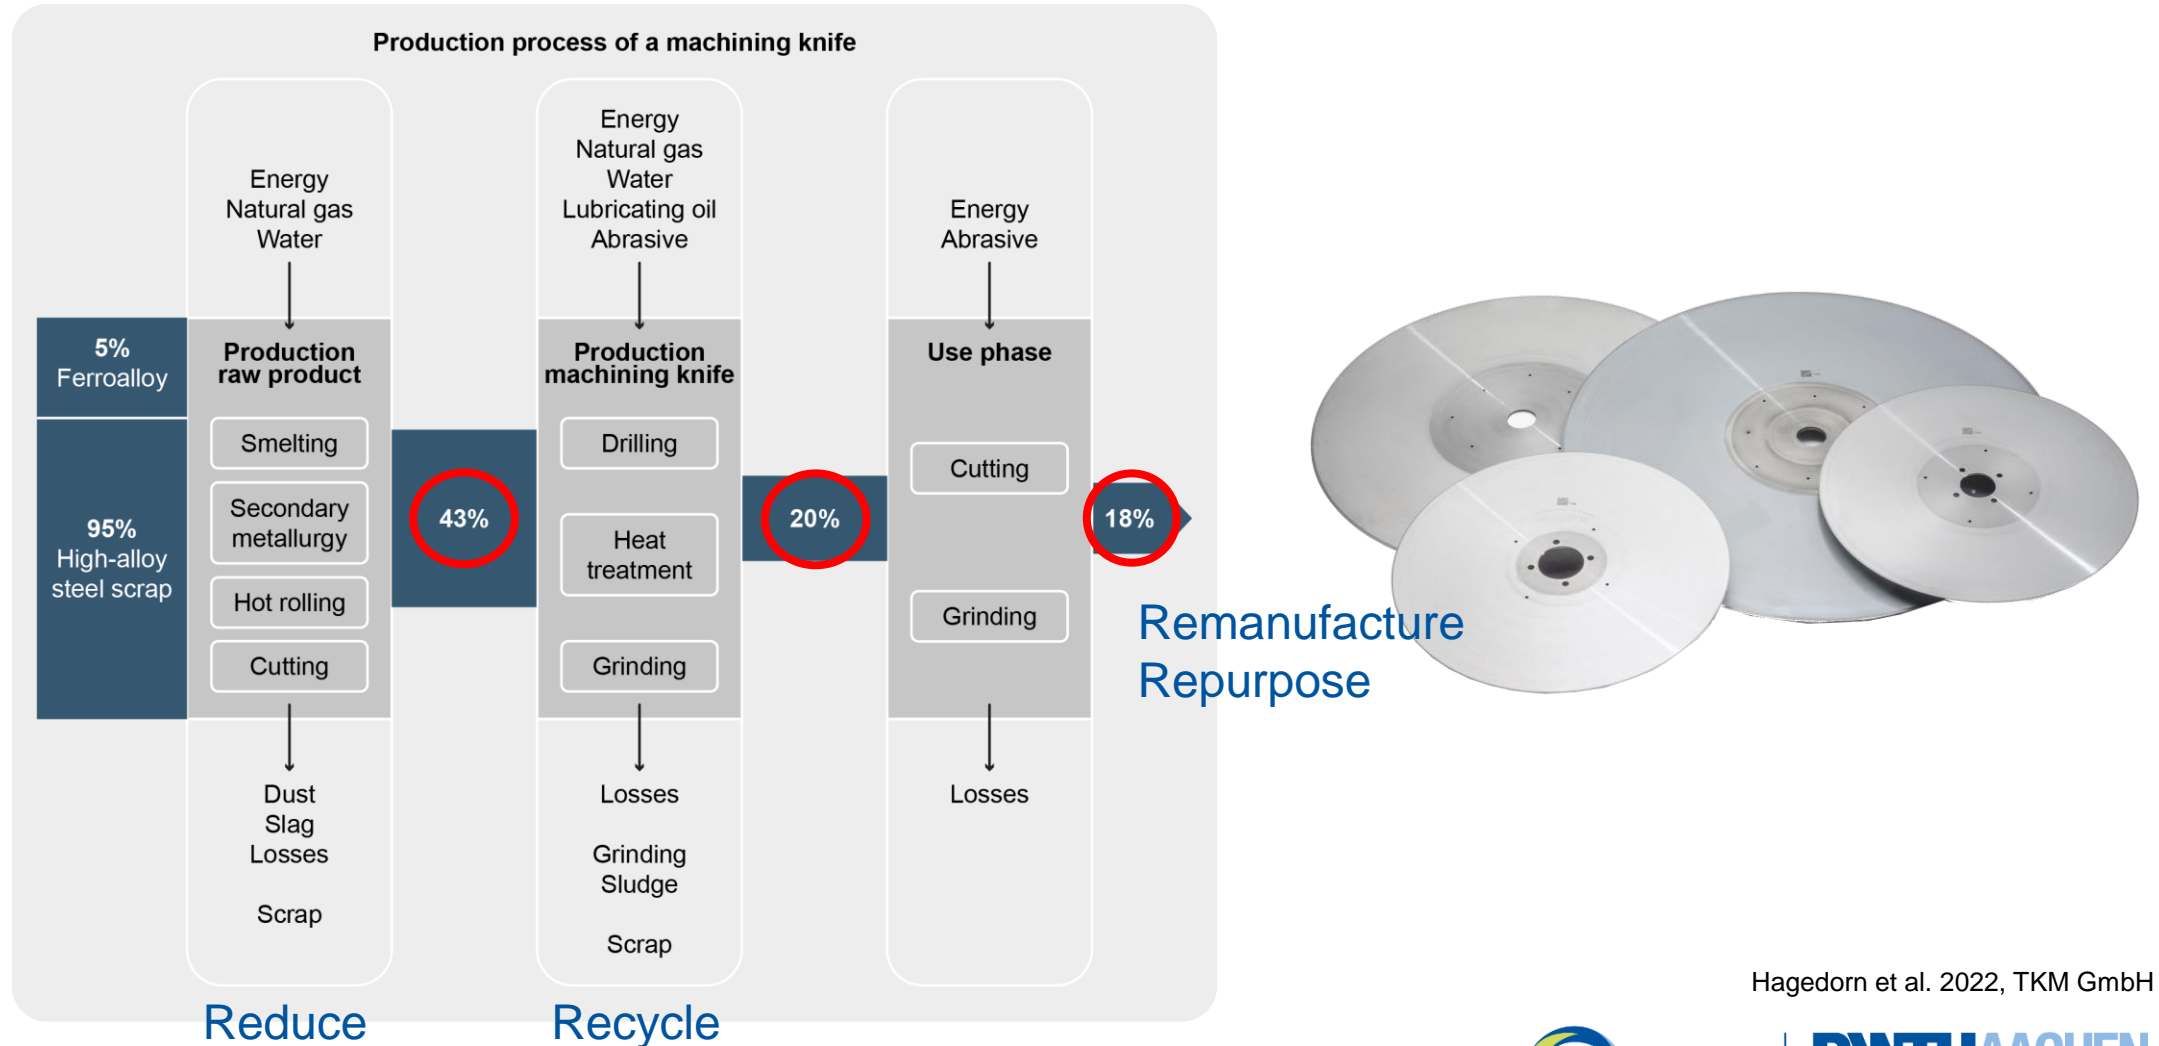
Production process of a machining knife

5%
Ferroalloy

95%
High-alloy
steel scrap

Energy
Natural gas
Water

Production
raw product

Smelting

Secondary
metallurgy

Hot rolling

Cutting

Dust
Slag
Losses

Scrap

43%

Energy
Natural gas
Water
Lubricating oil
Abrasive

Production
machining knife

Drilling

Heat
treatment

Grinding

Losses

Grinding
Sludge

Scrap

20%

Energy
Abrasive

Use phase

Cutting

Grinding

Losses

18%

Remanufacture
Repurpose

Reduce

Recycle

Hagedorn et al. 2022, TKM GmbH

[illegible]